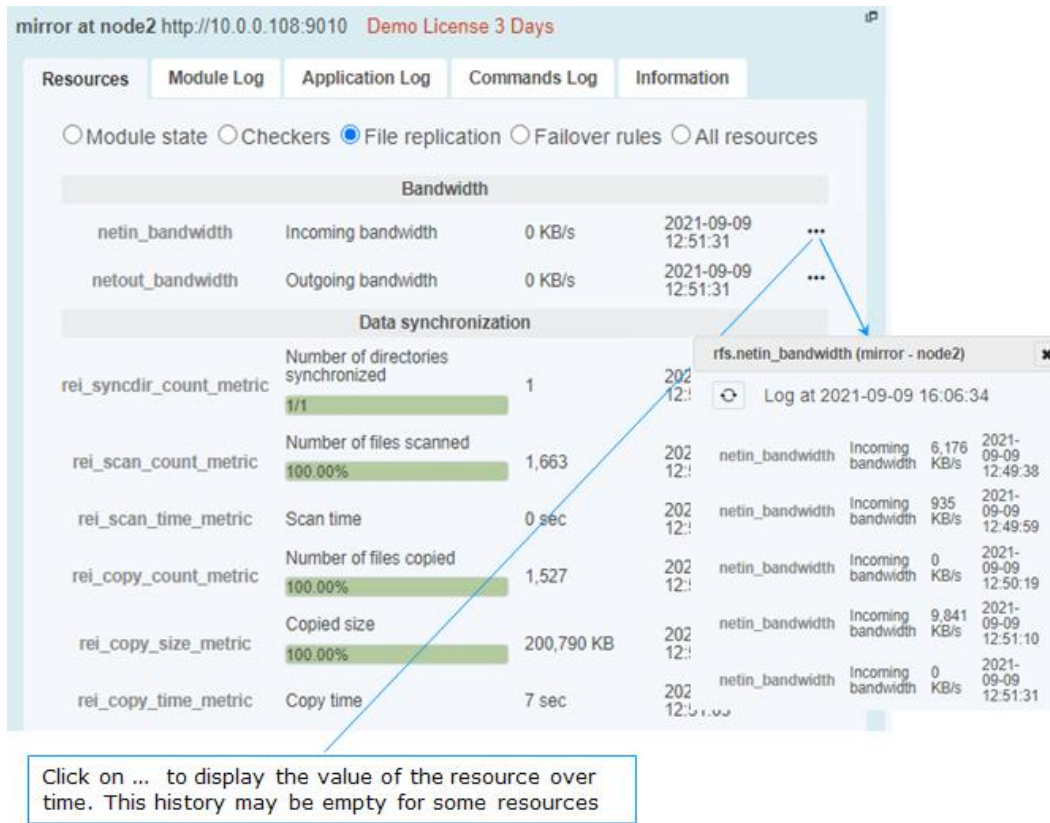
mirror at node2 http://10.0.0.108:9010 Demo License 3 Days

Resources | Module Log | Application Log | Commands Log | Information

○Module state ○Checkers ●File replication ○Failover rules ○All resources

| Bandwidth | | | | |
|---|---|---|---|---|
| netin_bandwidth | Incoming bandwidth | 0 KB/s | 2021-09-09 12:51:31 | ••• |
| netout_bandwidth | Outgoing bandwidth | 0 KB/s | 2021-09-09 12:51:31 | ••• |

| Data synchronization | | | |
|---|---|---|---|
| rei_syncdir_count_metric | Number of directories synchronized 1/1 | 1 | 202 12:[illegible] |
| rei_scan_count_metric | Number of files scanned 100.00% | 1,663 | 202 12:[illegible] |
| rei_scan_time_metric | Scan time | 0 sec | 202 12:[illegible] |
| rei_copy_count_metric | Number of files copied 100.00% | 1,527 | 202 12:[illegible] |
| rei_copy_size_metric | Copied size 100.00% | 200,790 KB | 202 12:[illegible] |
| rei_copy_time_metric | Copy time | 7 sec | 202 12:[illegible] |

rfs.netin_bandwidth (mirror - node2)

Log at 2021-09-09 16:06:34

| netin_bandwidth | Incoming bandwidth | 6,176 KB/s | 2021-09-09 12:49:38 |
|---|---|---|---|
| netin_bandwidth | Incoming bandwidth | 935 KB/s | 2021-09-09 12:49:59 |
| netin_bandwidth | Incoming bandwidth | 0 KB/s | 2021-09-09 12:50:19 |
| netin_bandwidth | Incoming bandwidth | 9,841 KB/s | 2021-09-09 12:51:10 |
| netin_bandwidth | Incoming bandwidth | 0 KB/s | 2021-09-09 12:51:31 |

Click on ... to display the value of the resource over time. This history may be empty for some resources